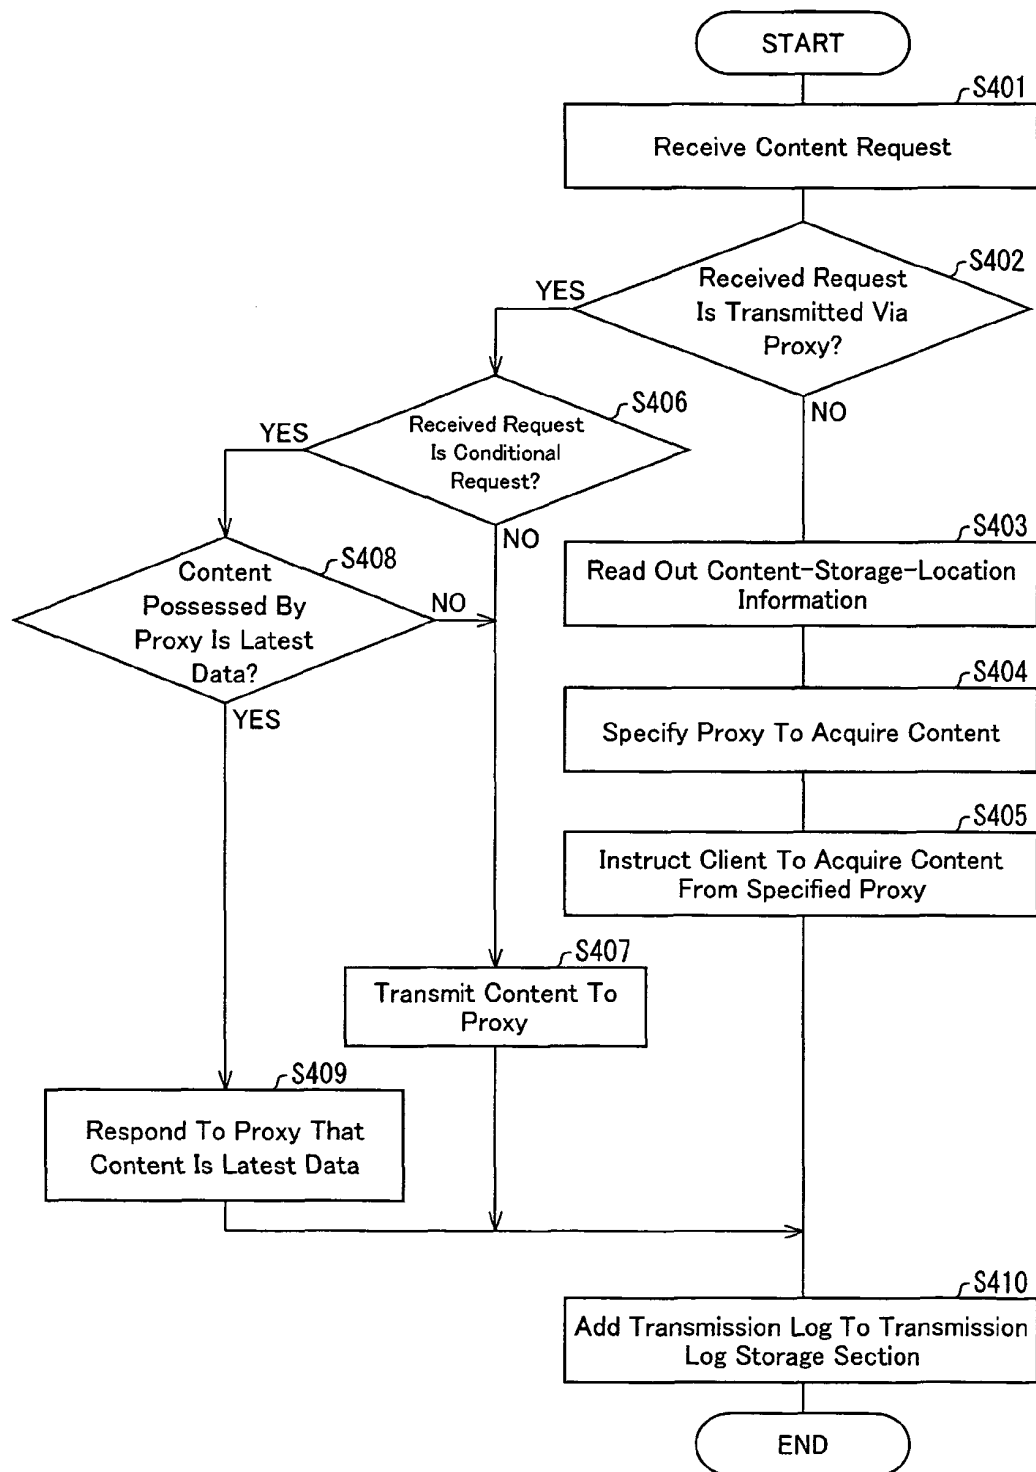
START

S401
Receive Content Request

S402
Received Request Is Transmitted Via Proxy?

YES

NO

S406
Received Request Is Conditional Request?

YES

NO

S403
Read Out Content-Storage-Location Information

S408
Content Possessed By Proxy Is Latest Data?

NO

YES

S404
Specify Proxy To Acquire Content

S405
Instruct Client To Acquire Content From Specified Proxy

S407
Transmit Content To Proxy

S409
Respond To Proxy That Content Is Latest Data

S410
Add Transmission Log To Transmission Log Storage Section

END